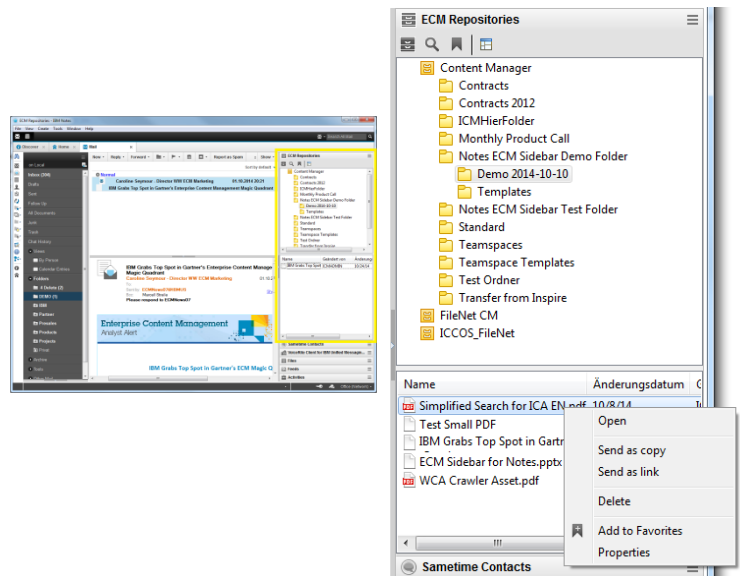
ECM Repositories

Content Manager
Contracts
Contracts 2012
ICMHierFolder
Monthly Product Call
Notes ECM Sidebar Demo Folder
Demo 2014-10-10
Templates
Notes ECM Sidebar Test Folder
Standard
Teamspaces
Teamspace Templates
Test Ordner
Transfer from Inspire
FileNet CM
ICCOS_FileNet

| Name | Änderungsdatum |
|---|---|
| Simplified Search for ICA EN.pdf | 10/8/14 |
| Test Small PDF | |
| IBM Grabs Top Spot in Gartn | |
| ECM Sidebar for Notes.pptx | |
| WCA Crawler Asset.pdf | |

Open
Send as copy
Send as link
Delete
Add to Favorites
Properties

Sametime Contacts

ECM Repositories - IBM Notes
File View Create Tools Window Help
Discover Home Mail
Inbox Drafts Sent Follow Up All Documents Junk Trash Chat History Views Folders
Caroline Seymour - Director WW ECM Marketing 01.10.2014 20:31
IBM Grabs Top Spot in Gartner's Enterprise Content Management Magic Quadrant
IBM Grabs Top Spot in Gartner's Enterprise Content Management Magic Quadrant
Caroline Seymour - Director WW ECM Marketing
Please respond to ECMNews07
Enterprise Content Management
Analyst Alert
IBM Grabs Top Spot in Gartner's ECM Magic Q
Sametime Contacts
Files
Feeds
Activities